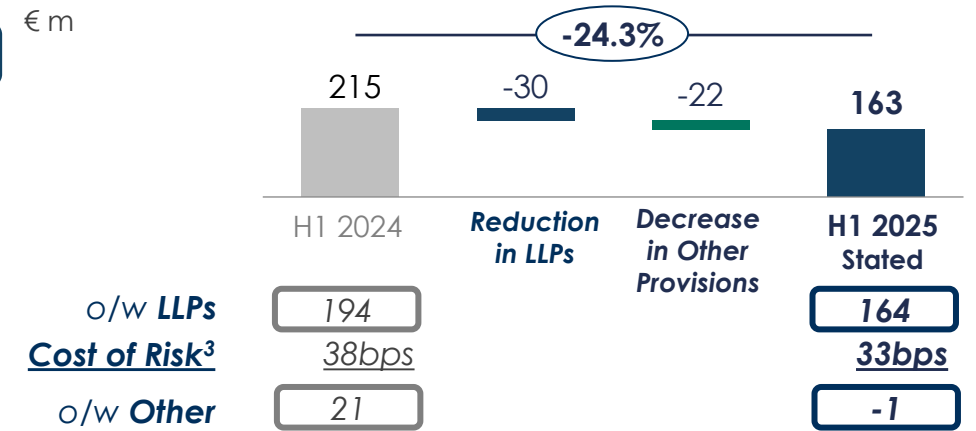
€ m

-24.3%

| 215 | -30 | -22 | 163 |
|---|---|---|---|
| H1 2024 | Reduction in LLPs | Decrease in Other Provisions | H1 2025 Stated |

| | H1 2024 | H1 2025 Stated |
|---|---|---|
| o/w LLPs | 194 | 164 |
| Cost of Risk$^3$ | 38bps | 33bps |
| o/w Other | 21 | -1 |